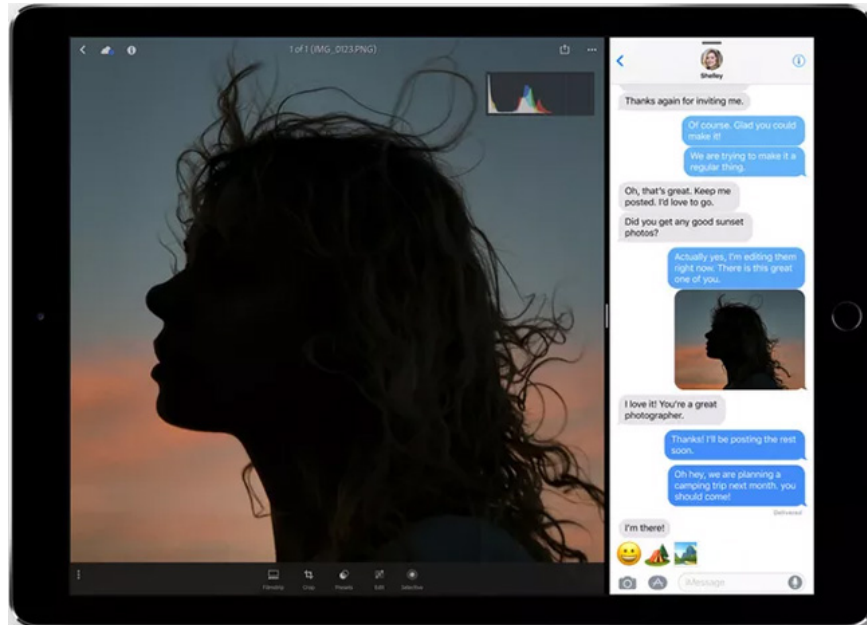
1 of 1 (IMG_0123.PNG)

Shelley

Thanks again for inviting me.

Of course. Glad you could make it!

We are trying to make it a regular thing.

Oh, that's great. Keep me posted. I'd love to go.

Did you get any good sunset photos?

Actually yes, I'm editing them right now. There is this great one of you.

I love it! You're a great photographer.

Thanks! I'll be posting the rest soon.

Oh hey, we are planning a camping trip next month. you should come!

Delivered

I'm there!

iMessage

Filmstrip Crop Presets Edit Selective